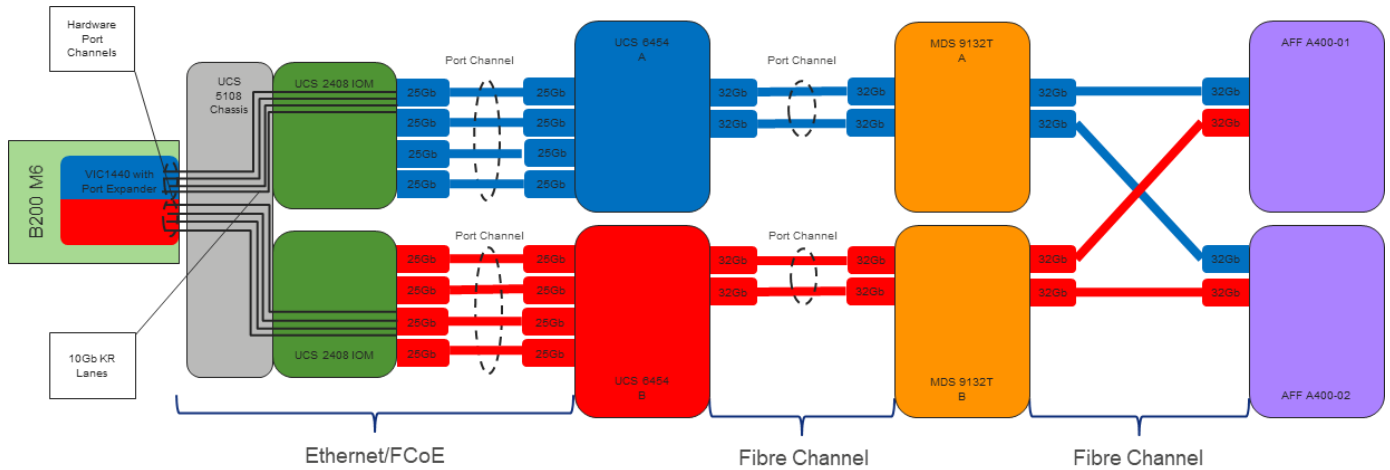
Hardware Port Channels

B200 M6

VIC1440 with Port Expander

10Gb KR Lanes

UCS 5108 Chassis

UCS 2408 IOM

UCS 2408 IOM

Port Channel

25Gb
25Gb
25Gb
25Gb

25Gb
25Gb
25Gb
25Gb

Port Channel

25Gb
25Gb
25Gb
25Gb

25Gb
25Gb
25Gb
25Gb

UCS 6454
A

UCS 6454
B

Port Channel

32Gb
32Gb

32Gb
32Gb

Port Channel

32Gb
32Gb

32Gb
32Gb

MDS 9132T
A

MDS 9132T
B

32Gb
32Gb

32Gb
32Gb

32Gb
32Gb

32Gb
32Gb

AFF A400-01

AFF A400-02

Ethernet/FCoE

Fibre Channel

Fibre Channel